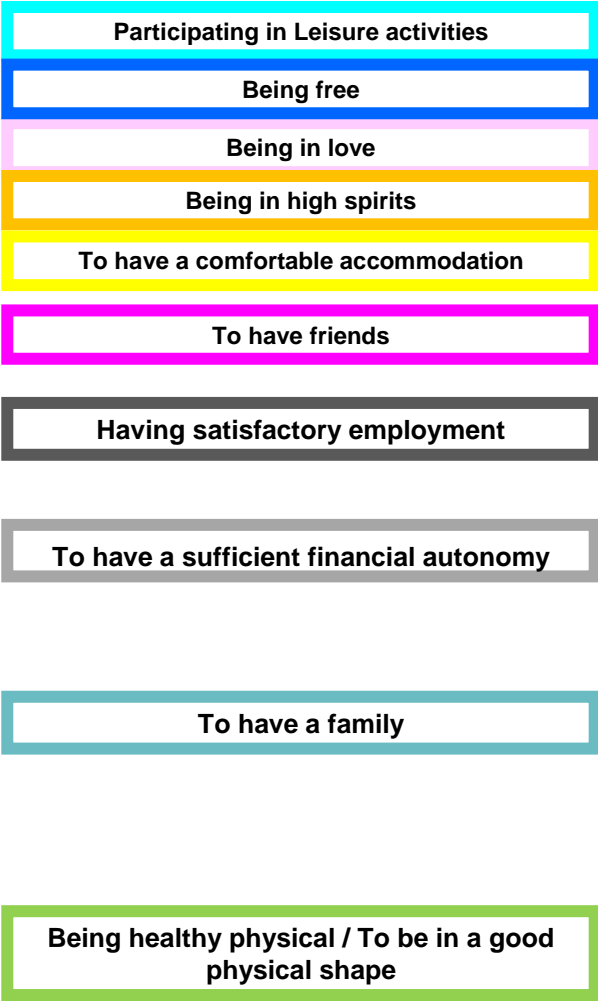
Participating in Leisure activities

Being free

Being in love

Being in high spirits

To have a comfortable accommodation

To have friends

Having satisfactory employment

To have a sufficient financial autonomy

To have a family

Being healthy physical / To be in a good physical shape